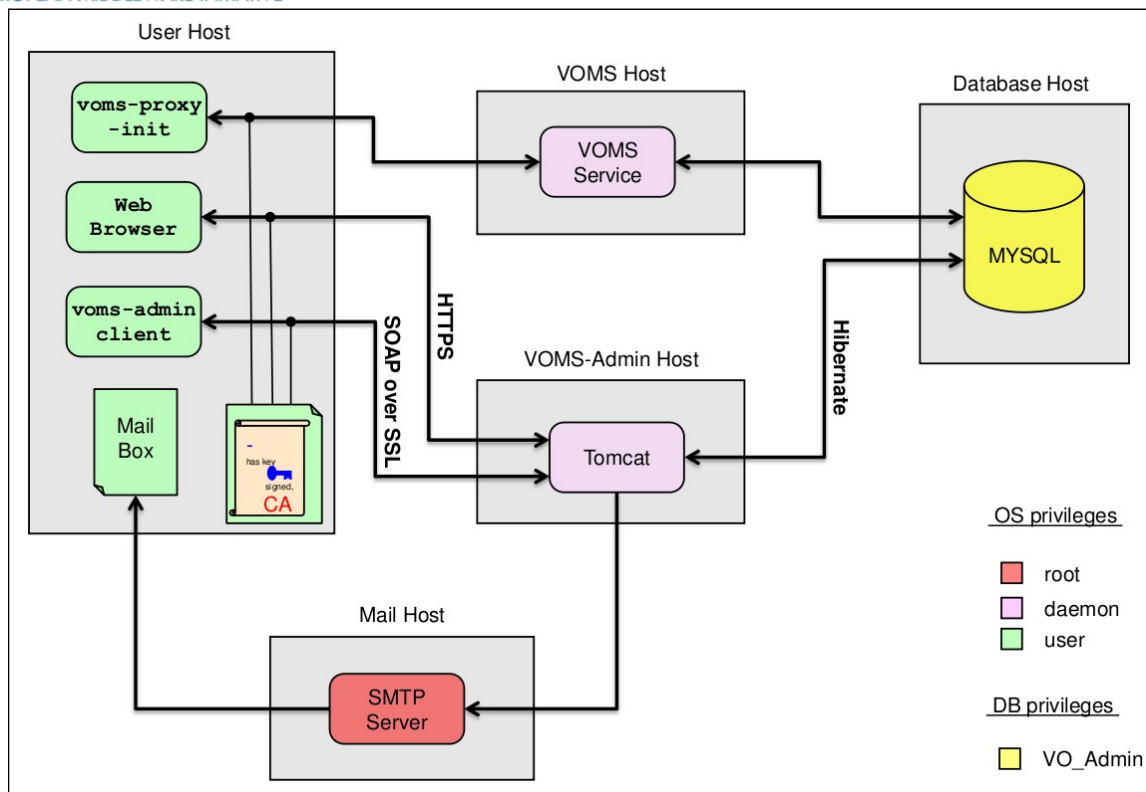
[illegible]

User Host

voms-proxy -init

Web Browser

voms-admin client

Mail Box

has key signed, CA

VOMS Host

VOMS Service

Database Host

MYSQL

HTTPS

SOAP over SSL

Hibernate

VOMS-Admin Host

Tomcat

Mail Host

SMTP Server

OS privileges

root

daemon

user

DB privileges

VO_Admin